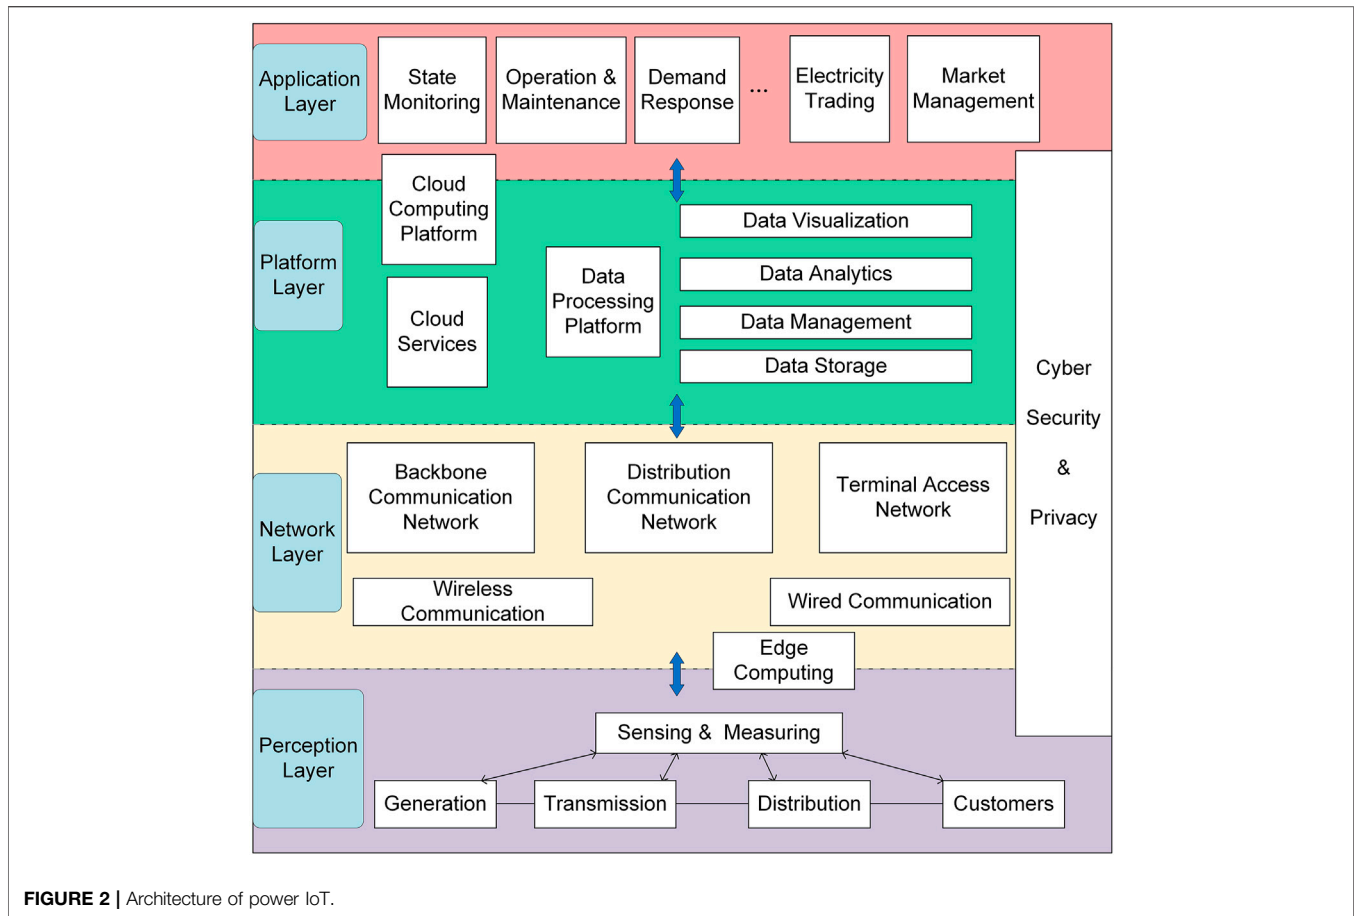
Application Layer

State Monitoring

Operation & Maintenance

Demand Response

...

Electricity Trading

Market Management

Cloud Computing Platform

Data Visualization

Platform Layer

Data Processing Platform

Data Analytics

Data Management

Cloud Services

Data Storage

Cyber Security & Privacy

Backbone Communication Network

Distribution Communication Network

Terminal Access Network

Network Layer

Wireless Communication

Wired Communication

Edge Computing

Perception Layer

Sensing & Measuring

Generation

Transmission

Distribution

Customers

FIGURE 2 | Architecture of power IoT.